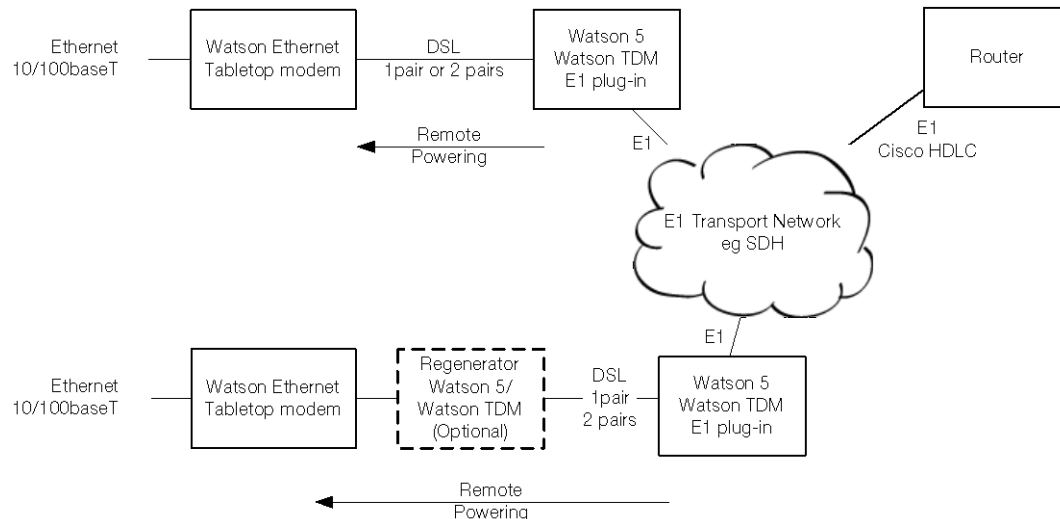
Ethernet
10/100baseT

Watson Ethernet
Tabletop modem

DSL
1pair or 2 pairs

Watson 5
Watson TDM
E1 plug-in

Router

Remote
Powering

E1

E1
Cisco HDLC

E1 Transport Network
eg SDH

E1

Ethernet
10/100baseT

Watson Ethernet
Tabletop modem

Regenerator
Watson 5/
Watson TDM
(Optional)

DSL
1pair
2 pairs

Watson 5
Watson TDM
E1 plug-in

Remote
Powering